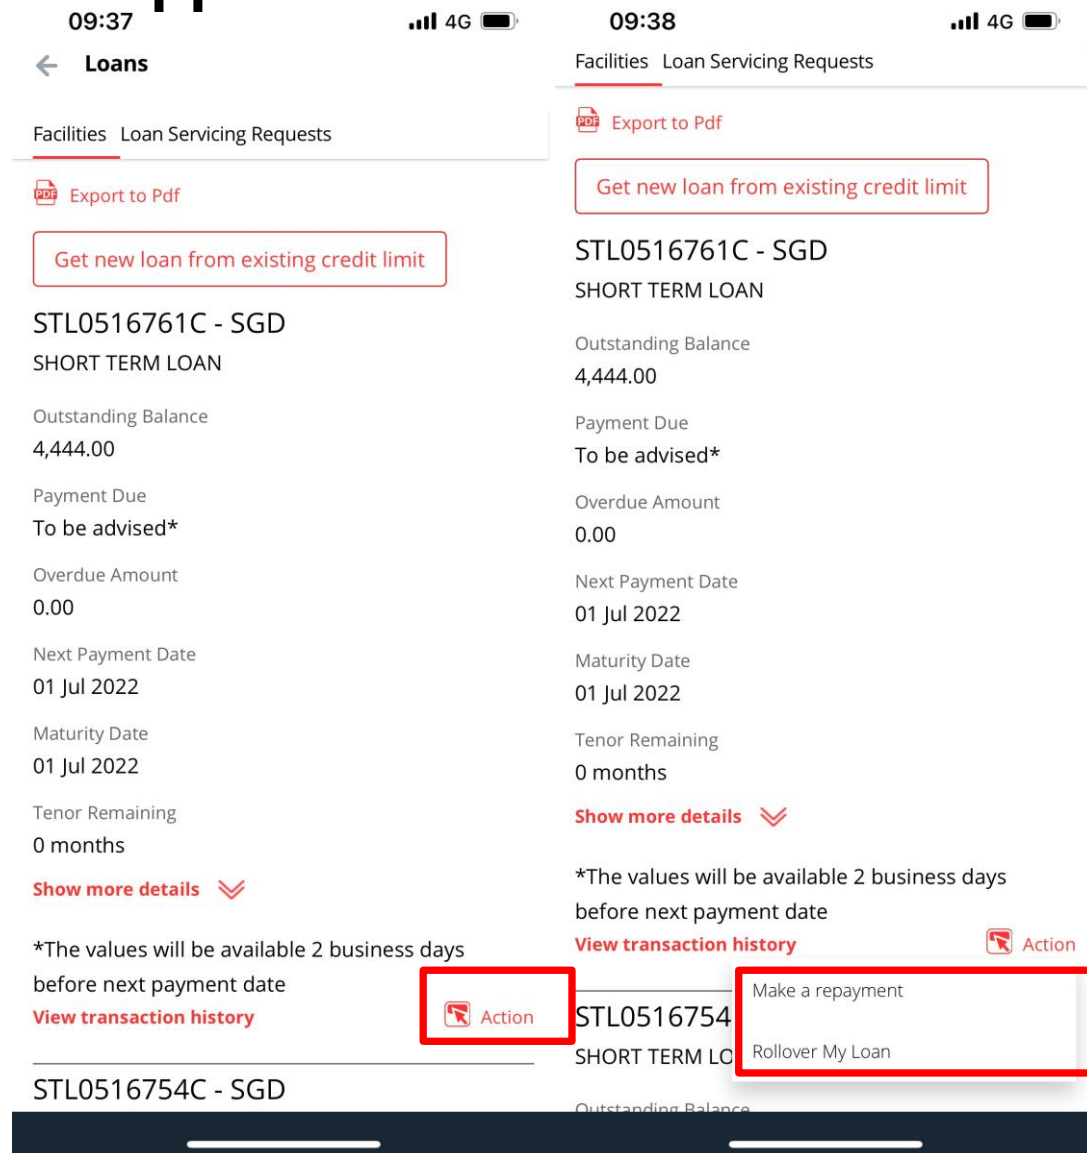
09:37

4G

Loans

Facilities Loan Servicing Requests

PDF Export to Pdf

Get new loan from existing credit limit

STL0516761C - SGD

SHORT TERM LOAN

Outstanding Balance

4,444.00

Payment Due

To be advised*

Overdue Amount

0.00

Next Payment Date

01 Jul 2022

Maturity Date

01 Jul 2022

Tenor Remaining

0 months

Show more details

*The values will be available 2 business days before next payment date

View transaction history

Action

STL0516754C - SGD

09:38

4G

Facilities Loan Servicing Requests

PDF Export to Pdf

Get new loan from existing credit limit

STL0516761C - SGD

SHORT TERM LOAN

Outstanding Balance

4,444.00

Payment Due

To be advised*

Overdue Amount

0.00

Next Payment Date

01 Jul 2022

Maturity Date

01 Jul 2022

Tenor Remaining

0 months

Show more details

*The values will be available 2 business days before next payment date

View transaction history

Action

Make a repayment

Rollover My Loan

STL0516754

SHORT TERM LO

Outstanding Balance